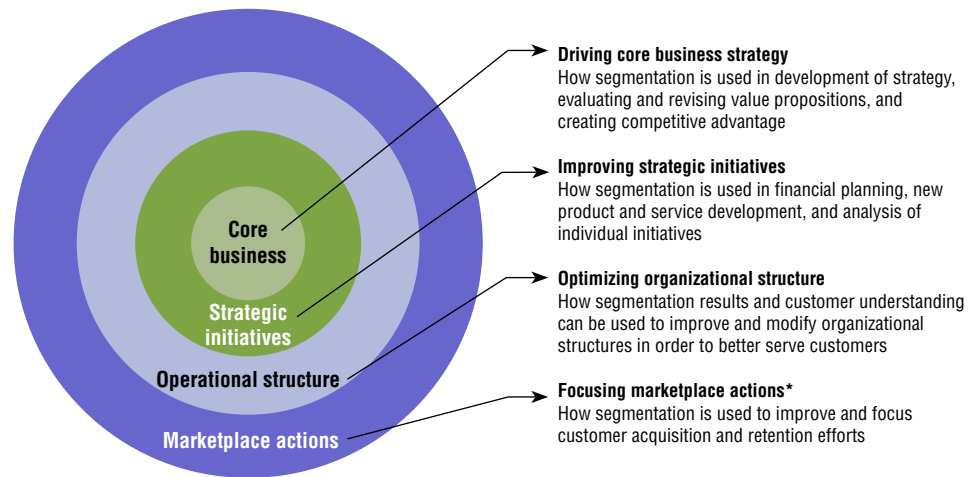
Core business

Strategic initiatives

Operational structure

Marketplace actions

**Driving core business strategy**
How segmentation is used in development of strategy, evaluating and revising value propositions, and creating competitive advantage

**Improving strategic initiatives**
How segmentation is used in financial planning, new product and service development, and analysis of individual initiatives

**Optimizing organizational structure**
How segmentation results and customer understanding can be used to improve and modify organizational structures in order to better serve customers

**Focusing marketplace actions***
How segmentation is used to improve and focus customer acquisition and retention efforts